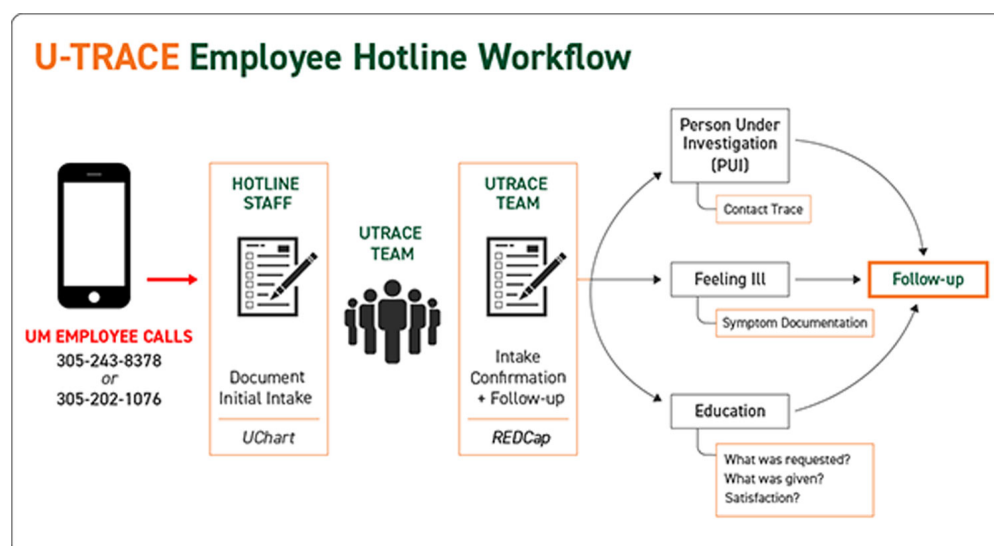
U-TRACE Employee Hotline Workflow

UM EMPLOYEE CALLS
305-243-8378
or
305-202-1076

HOTLINE STAFF

Document Initial Intake

UChart

UTRACE TEAM

UTRACE TEAM

Intake Confirmation + Follow-up

REDCap

Person Under Investigation (PUI)

Contact Trace

Feeling Ill

Symptom Documentation

Education

What was requested?
What was given?
Satisfaction?

Follow-up